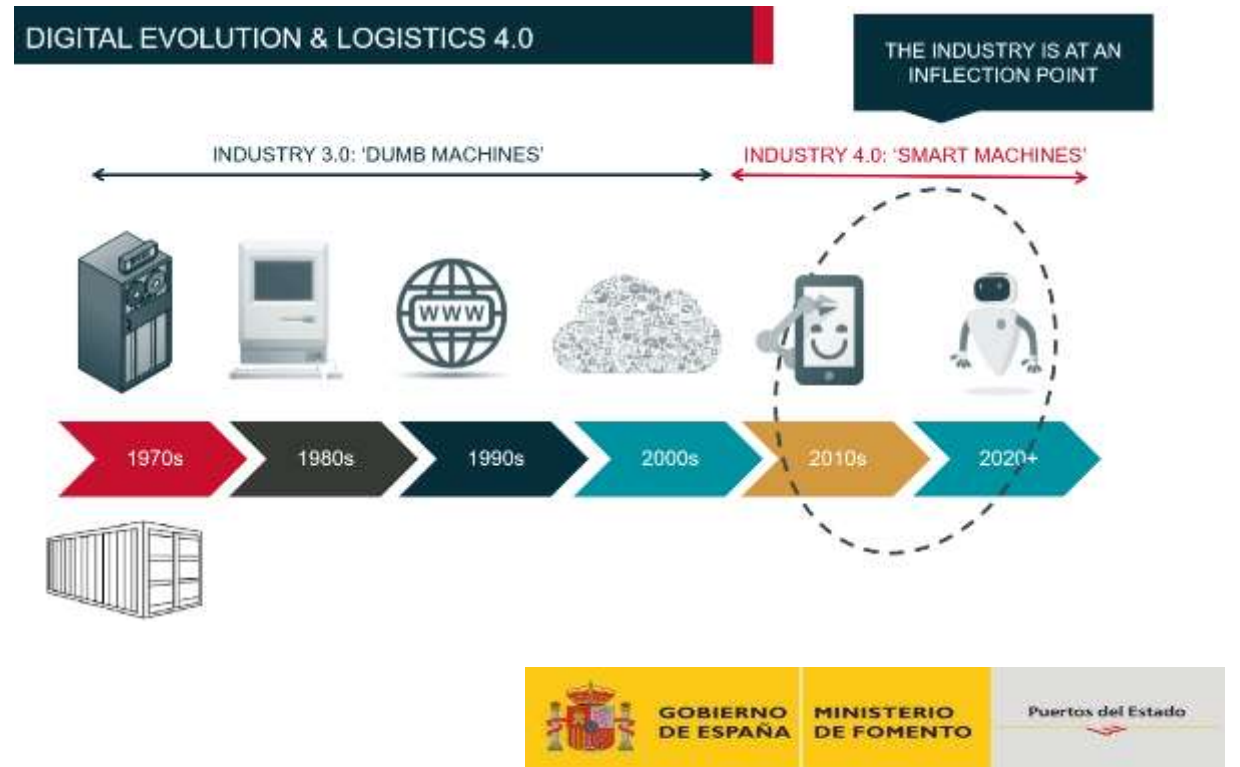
DIGITAL EVOLUTION & LOGISTICS 4.0

THE INDUSTRY IS AT AN INFLECTION POINT

INDUSTRY 3.0: 'DUMB MACHINES'

INDUSTRY 4.0: 'SMART MACHINES'

WWW

1970s

1980s

1990s

2000s

2010s

2020+

GOBIERNO DE ESPAÑA

MINISTERIO DE FOMENTO

Puertos del Estado